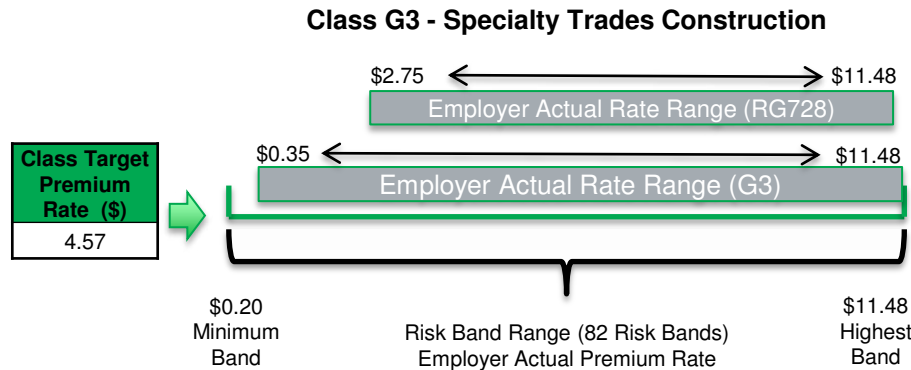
Class G3 - Specialty Trades Construction

$2.75 $11.48

Employer Actual Rate Range (RG728)

Class Target Premium Rate ($)

4.57

$0.35 $11.48

Employer Actual Rate Range (G3)

$0.20
Minimum
Band

Risk Band Range (82 Risk Bands)
Employer Actual Premium Rate

$11.48
Highest
Band